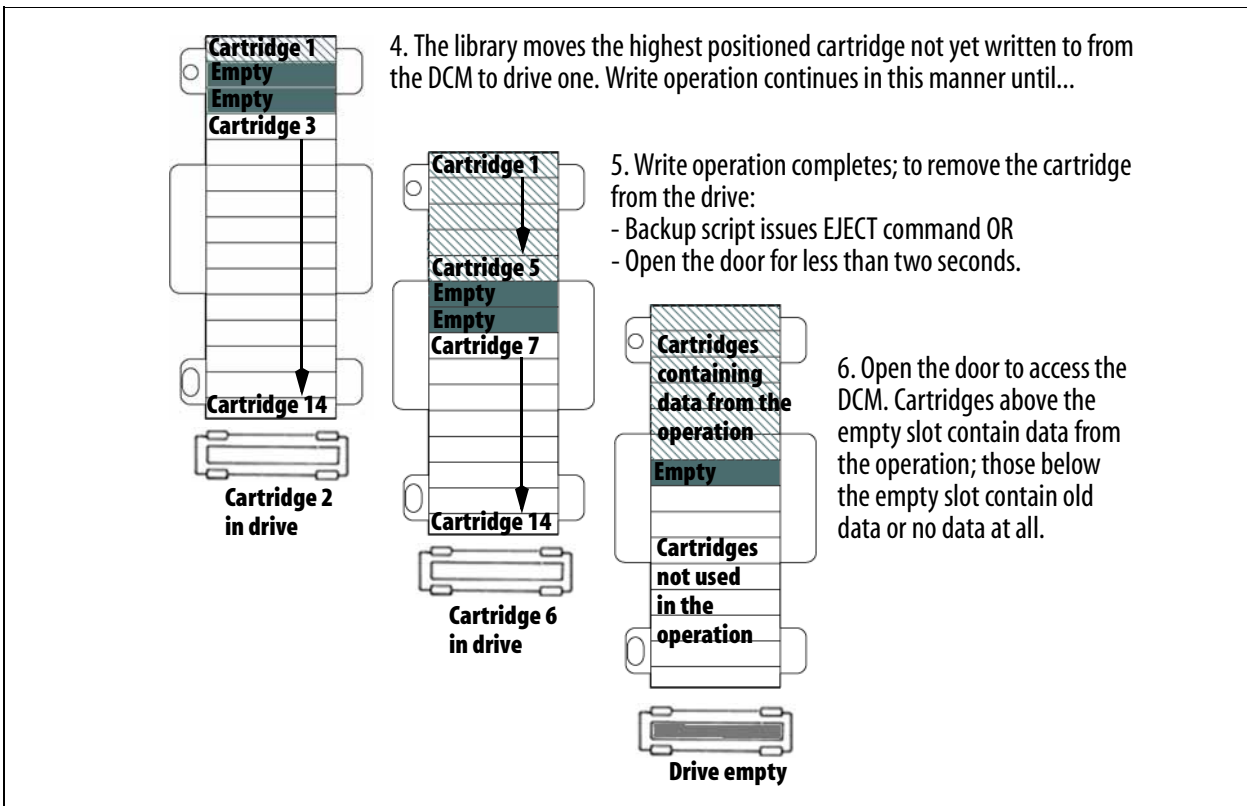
Cartridge 1
Empty
Empty
Cartridge 3
Cartridge 14
Cartridge 2 in drive

4. The library moves the highest positioned cartridge not yet written to from the DCM to drive one. Write operation continues in this manner until...

Cartridge 1
Cartridge 5
Empty
Empty
Cartridge 7
Cartridge 14
Cartridge 6 in drive

5. Write operation completes; to remove the cartridge from the drive:
- Backup script issues EJECT command OR
- Open the door for less than two seconds.

Cartridges containing data from the operation
Empty
Cartridges not used in the operation
Drive empty

6. Open the door to access the DCM. Cartridges above the empty slot contain data from the operation; those below the empty slot contain old data or no data at all.